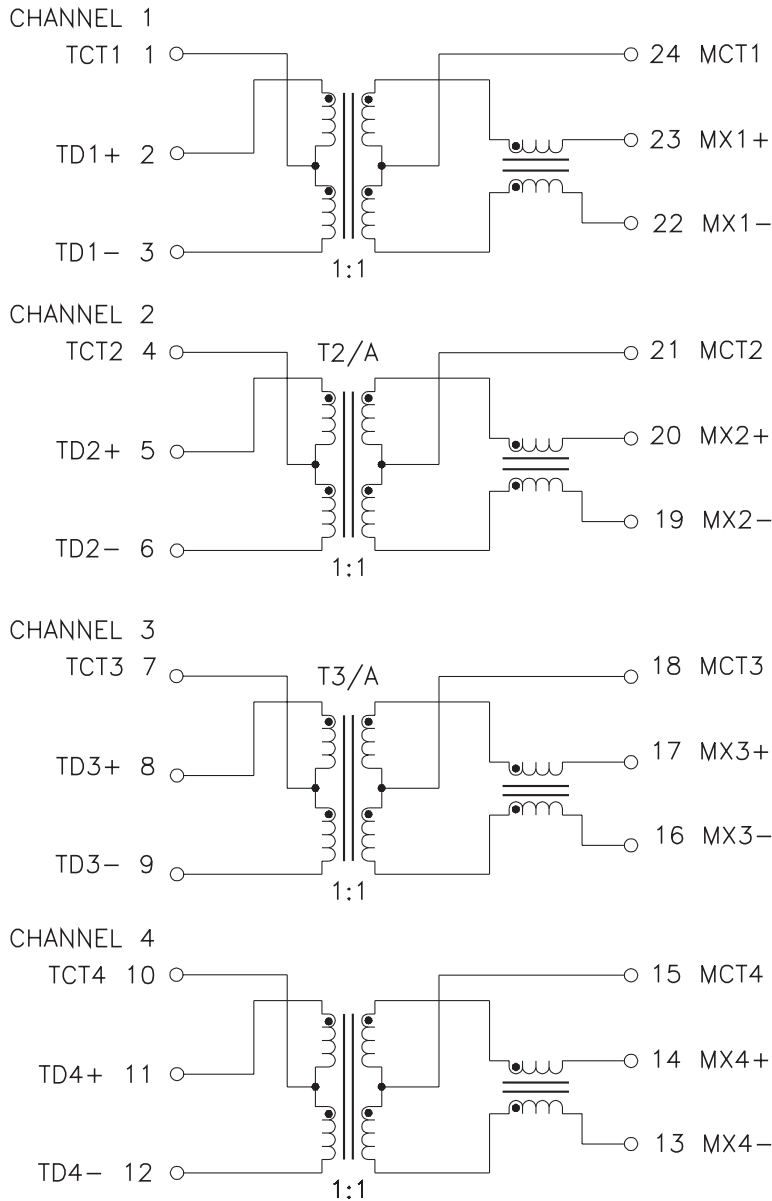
CHANNEL 1

TCT1 1
TD1+ 2
TD1− 3
1:1
24 MCT1
23 MX1+
22 MX1−

CHANNEL 2

TCT2 4
TD2+ 5
TD2− 6
T2/A
1:1
21 MCT2
20 MX2+
19 MX2−

CHANNEL 3

TCT3 7
TD3+ 8
TD3− 9
T3/A
1:1
18 MCT3
17 MX3+
16 MX3−

CHANNEL 4

TCT4 10
TD4+ 11
TD4− 12
1:1
15 MCT4
14 MX4+
13 MX4−